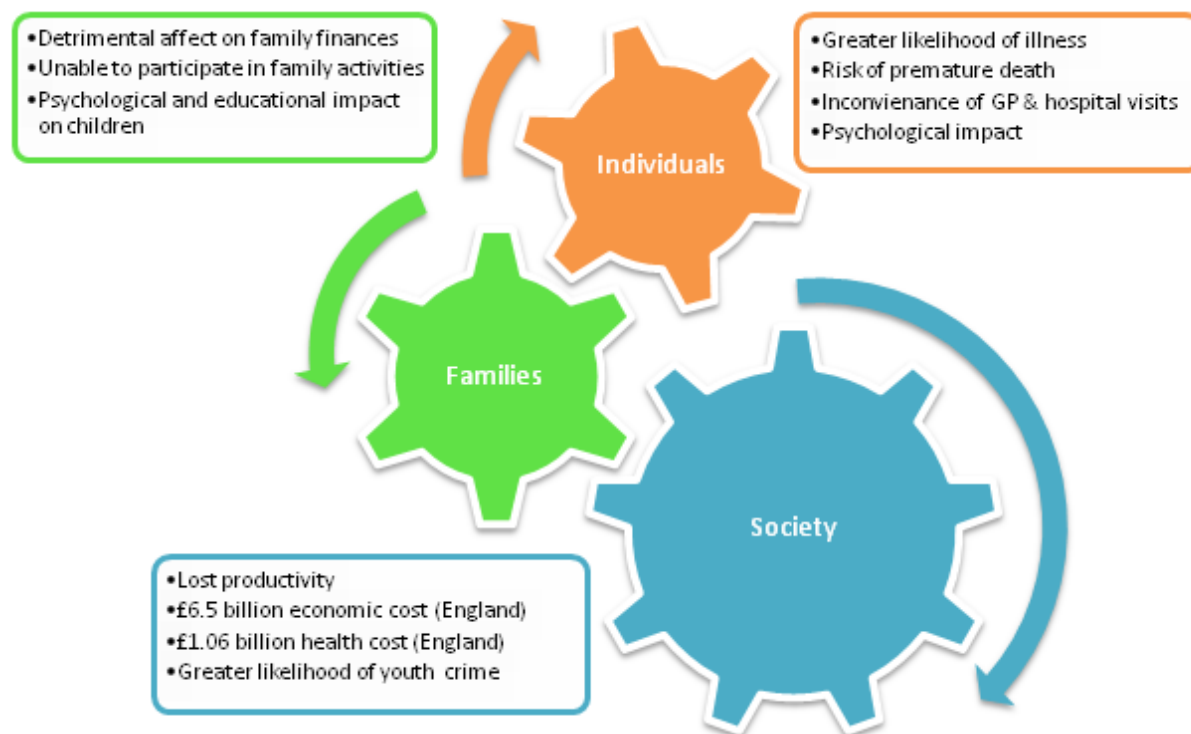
•Detrimental affect on family finances
•Unable to participate in family activities
•Psychological and educational impact on children

•Greater likelihood of illness
•Risk of premature death
•Inconvienance of GP & hospital visits
•Psychological impact

Individuals

Families

Society

•Lost productivity
•£6.5 billion economic cost (England)
•£1.06 billion health cost (England)
•Greater likelihood of youth crime